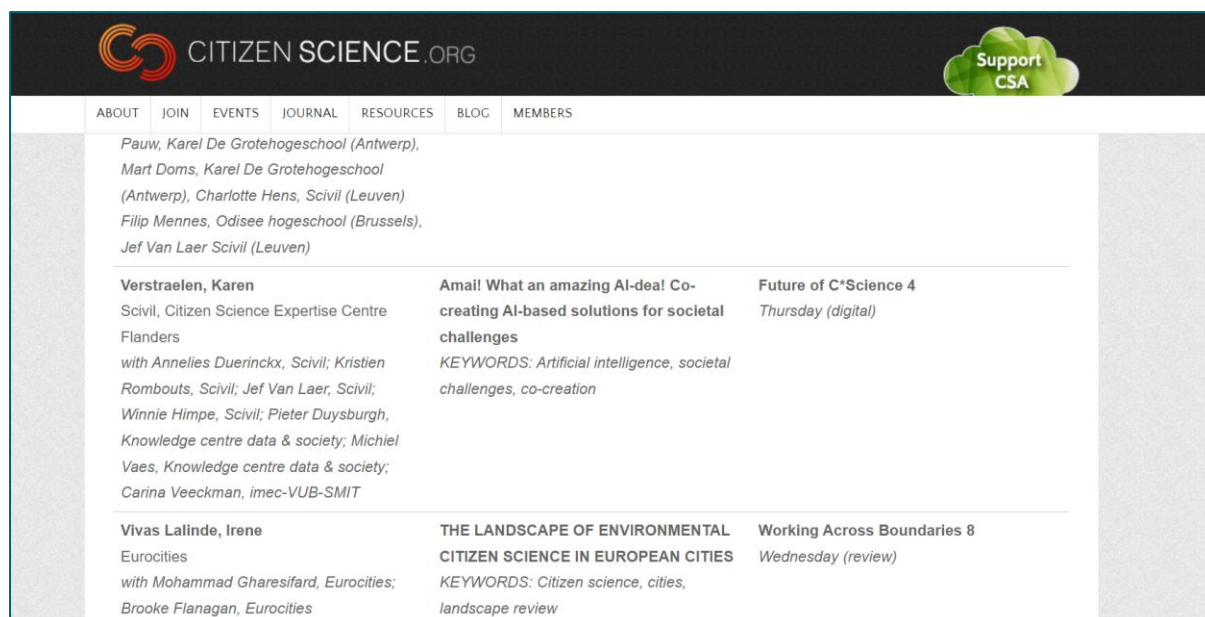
CITIZEN SCIENCE.ORG

Support CSA

ABOUT JOIN EVENTS JOURNAL RESOURCES BLOG MEMBERS

Pauw, Karel De Grotehogeschool (Antwerp), Mart Doms, Karel De Grotehogeschool (Antwerp), Charlotte Hens, Scivil (Leuven) Filip Mennes, Odisee hogeschool (Brussels), Jef Van Laer Scivil (Leuven)

| | | |
|---|---|---|
| **Verstraelen, Karen** Scivil, Citizen Science Expertise Centre Flanders *with Annelies Duerinckx, Scivil; Kristien Rombouts, Scivil; Jef Van Laer, Scivil; Winnie Himpe, Scivil; Pieter Duysburgh, Knowledge centre data & society; Michiel Vaes, Knowledge centre data & society; Carina Veeckman, imec-VUB-SMIT* | **Amai! What an amazing AI-dea! Co-creating AI-based solutions for societal challenges** *KEYWORDS: Artificial intelligence, societal challenges, co-creation* | **Future of C\*Science 4** *Thursday (digital)* |
| **Vivas Lalinde, Irene** Eurocities *with Mohammad Gharesifard, Eurocities; Brooke Flanagan, Eurocities* | **THE LANDSCAPE OF ENVIRONMENTAL CITIZEN SCIENCE IN EUROPEAN CITIES** *KEYWORDS: Citizen science, cities, landscape review* | **Working Across Boundaries 8** *Wednesday (review)* |